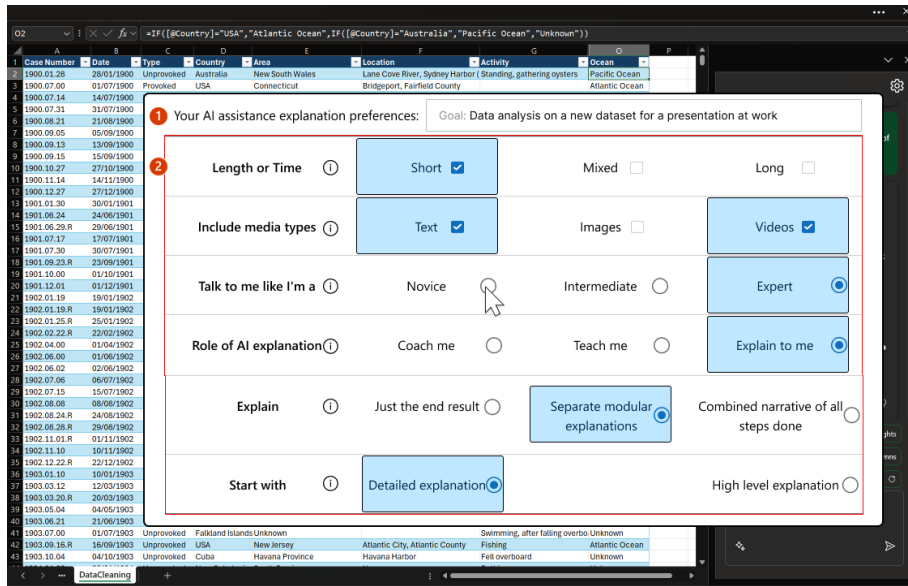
O2 =IF([@Country]="USA","Atlantic Ocean",IF([@Country]="Australia","Pacific Ocean","Unknown"))

| | A | B | C | D | E | F | G | O |
|---|---|---|---|---|---|---|---|---|
| 1 | Case Number | Date | Type | Country | Area | Location | Activity | Ocean |
| 2 | 1900.01.28 | 28/01/1900 | Unprovoked | Australia | New South Wales | Lane Cove River, Sydney Harbor | Standing, gathering oysters | Pacific Ocean |
| 3 | 1900.07.00 | 01/07/1900 | Provoked | USA | Connecticut | Bridgeport, Fairfield County | | Atlantic Ocean |
| 4 | 1900.07.14 | 14/07/1900 | | | | | | |
| 5 | 1900.07.31 | 31/07/1900 | | | | | | |
| 6 | 1900.08.21 | 21/08/1900 | | | | | | |
| 7 | 1900.09.05 | 05/09/1900 | | | | | | |
| 8 | 1900.09.13 | 13/09/1900 | | | | | | |
| 9 | 1900.09.15 | 15/09/1900 | | | | | | |
| 10 | 1900.10.27 | 27/10/1900 | | | | | | |
| 11 | 1900.11.14 | 14/11/1900 | | | | | | |
| 12 | 1900.12.27 | 27/12/1900 | | | | | | |
| 13 | 1901.01.30 | 30/01/1901 | | | | | | |
| 14 | 1901.06.24 | 24/06/1901 | | | | | | |
| 15 | 1901.06.29.R | 29/06/1901 | | | | | | |
| 16 | 1901.07.17 | 17/07/1901 | | | | | | |
| 17 | 1901.07.30 | 30/07/1901 | | | | | | |
| 18 | 1901.09.23.R | 23/09/1901 | | | | | | |
| 19 | 1901.10.00 | 01/10/1901 | | | | | | |
| 20 | 1901.12.01 | 01/12/1901 | | | | | | |
| 21 | 1902.01.19 | 19/01/1902 | | | | | | |
| 22 | 1902.01.19.R | 19/01/1902 | | | | | | |
| 23 | 1902.01.25.R | 25/01/1902 | | | | | | |
| 24 | 1902.02.22.R | 22/02/1902 | | | | | | |
| 25 | 1902.04.00 | 01/04/1902 | | | | | | |
| 26 | 1902.06.00 | 01/06/1902 | | | | | | |
| 27 | 1902.06.02 | 02/06/1902 | | | | | | |
| 28 | 1902.07.06 | 06/07/1902 | | | | | | |
| 29 | 1902.07.15 | 15/07/1902 | | | | | | |
| 30 | 1902.08.08 | 08/08/1902 | | | | | | |
| 31 | 1902.08.24.R | 24/08/1902 | | | | | | |
| 32 | 1902.08.28.R | 28/08/1902 | | | | | | |
| 33 | 1902.11.01.R | 01/11/1902 | | | | | | |
| 34 | 1902.11.10 | 10/11/1902 | | | | | | |
| 35 | 1902.12.22.R | 22/12/1902 | | | | | | |
| 36 | 1903.01.10 | 10/01/1903 | | | | | | |
| 37 | 1903.03.12 | 12/03/1903 | | | | | | |
| 38 | 1903.03.20.R | 20/03/1903 | | | | | | |
| 39 | 1903.05.04 | 04/05/1903 | | | | | | |
| 40 | 1903.06.21 | 21/06/1903 | | | | | | |
| 41 | 1903.07.00 | 01/07/1903 | Unprovoked | Falkland Islands | Unknown | | Swimming, after falling overbo | Unknown |
| 42 | 1903.09.16.R | 16/09/1903 | Unprovoked | USA | New Jersey | Atlantic City, Atlantic County | Fishing | Atlantic Ocean |
| 43 | 1903.10.04 | 04/10/1903 | Unprovoked | Cuba | Havana Province | Havana Harbor | Fell overboard | Unknown |

1 Your AI assistance explanation preferences: Goal: Data analysis on a new dataset for a presentation at work

2
| | | | |
|---|---|---|---|
| Length or Time ⓘ | Short ☑ | Mixed ☐ | Long ☐ |
| Include media types ⓘ | Text ☑ | Images ☐ | Videos ☑ |
| Talk to me like I'm a ⓘ | Novice ○ | Intermediate ○ | Expert ◉ |
| Role of AI explanation ⓘ | Coach me ○ | Teach me ○ | Explain to me ◉ |
| Explain ⓘ | Just the end result ○ | Separate modular explanations ◉ | Combined narrative of all steps done ○ |
| Start with ⓘ | Detailed explanation ◉ | | High level explanation ○ |

DataCleaning +